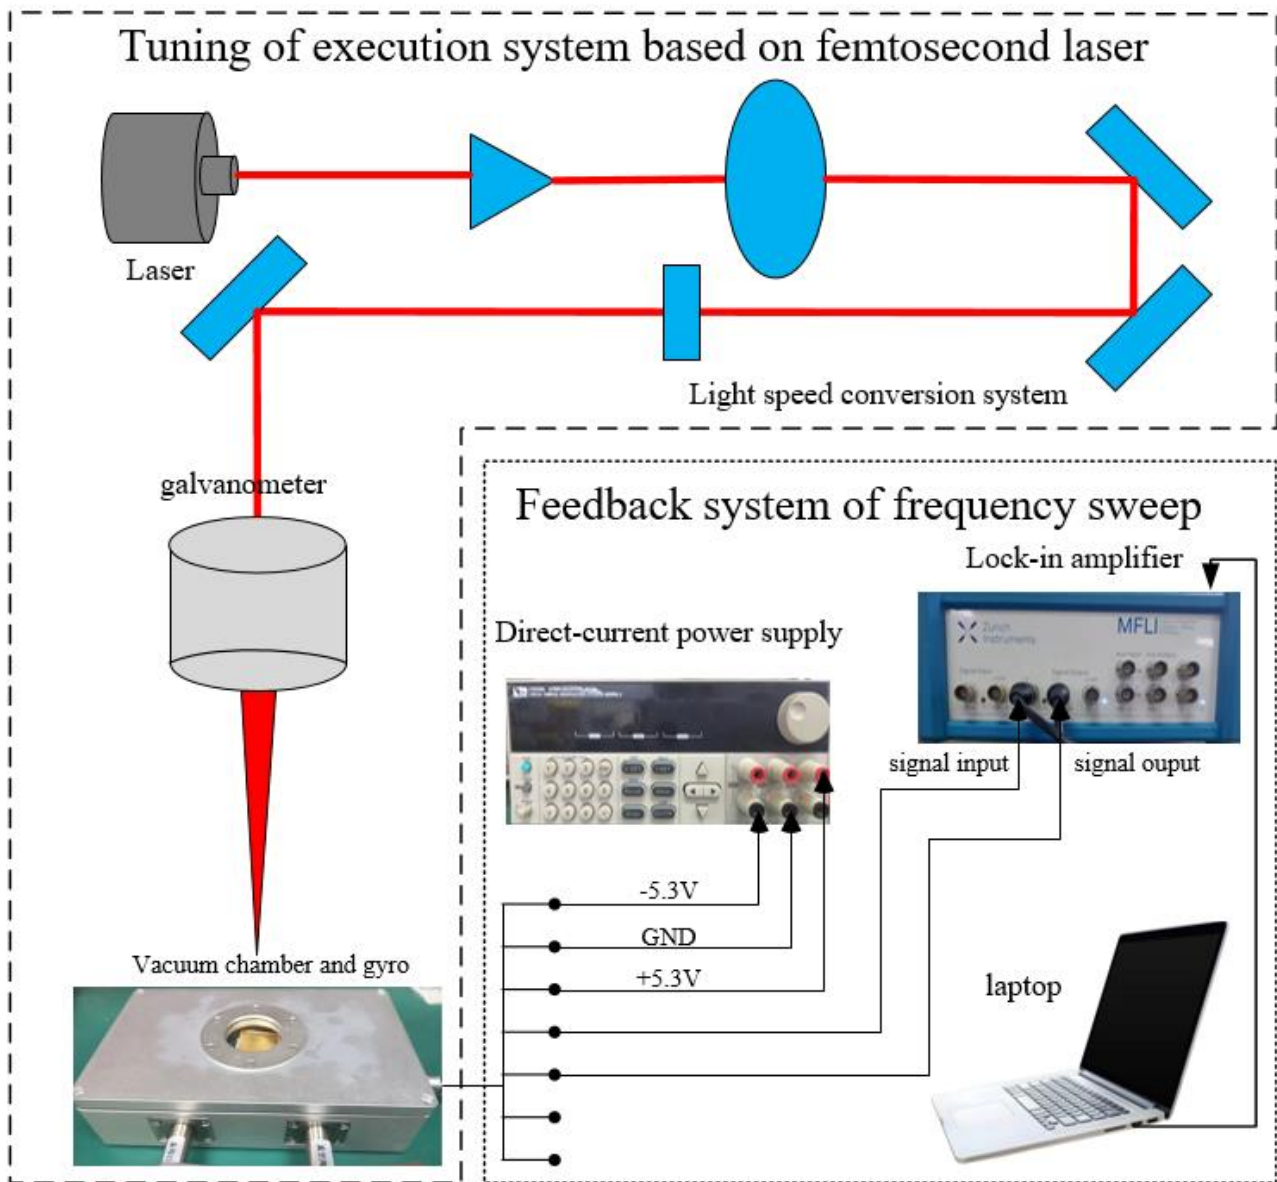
Tuning of execution system based on femtosecond laser

Laser

Light speed conversion system

galvanometer

Feedback system of frequency sweep

Lock-in amplifier

Zurich Instruments

MFLI

Direct-current power supply

signal input

signal ouput

-5.3V

GND

+5.3V

Vacuum chamber and gyro

laptop